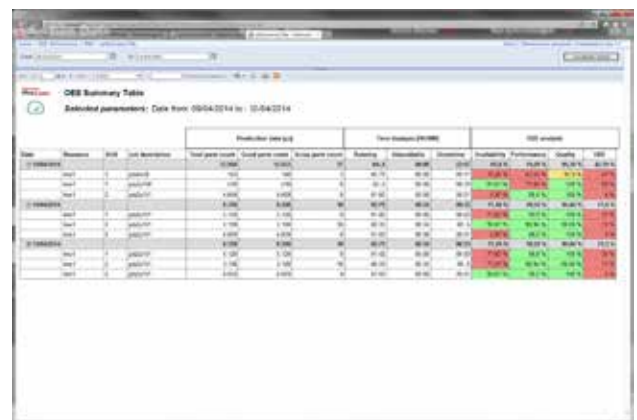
OEE Summary Table

Selected parameters: Date from: 09/04/2014 to : 10/04/2014

Production data (pcs)

Time Analysis (HH:MM)

OEE analysis

Date

Resource

Shift

Lot description

Total parts count

Good parts count

Scrap parts count

Running

Unavailability

Downtime

Availability

Performance

Quality

OEE

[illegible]